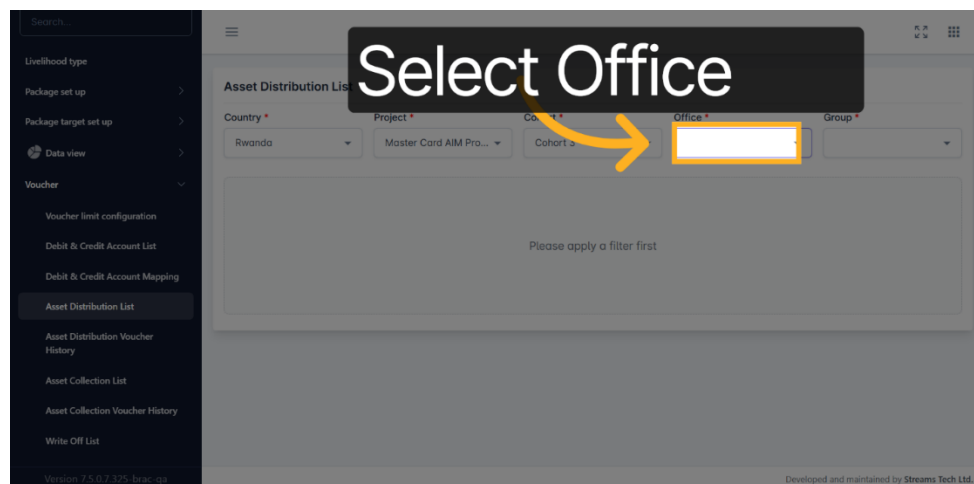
Search...

Livelihood type

Package set up

Package target set up

Data view

Voucher

Voucher limit configuration

Debit & Credit Account List

Debit & Credit Account Mapping

Asset Distribution List

Asset Distribution Voucher History

Asset Collection List

Asset Collection Voucher History

Write Off List

Version 7.5.0.7.325-brac-qa

Select Office

Asset Distribution List

Country *
Rwanda

Project *
Master Card AIM Pro...

Cohort *
Cohort 3

Office *

Group *

Please apply a filter first

Developed and maintained by Streams Tech Ltd.